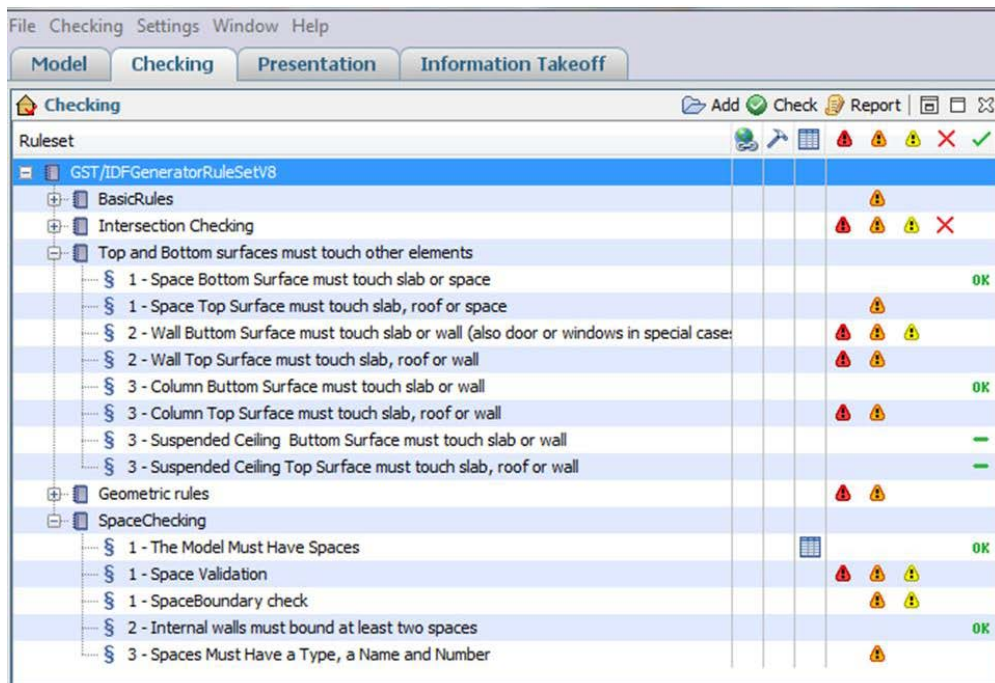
File Checking Settings Window Help

Model | Checking | Presentation | Information Takeoff

Checking

Add Check Report

Ruleset

GST/IDFGeneratorRuleSetV8
BasicRules
Intersection Checking
Top and Bottom surfaces must touch other elements
§ 1 - Space Bottom Surface must touch slab or space OK
§ 1 - Space Top Surface must touch slab, roof or space
§ 2 - Wall Buttom Surface must touch slab or wall (also door or windows in special case
§ 2 - Wall Top Surface must touch slab, roof or wall
§ 3 - Column Buttom Surface must touch slab or wall OK
§ 3 - Column Top Surface must touch slab, roof or wall
§ 3 - Suspended Ceiling Buttom Surface must touch slab or wall
§ 3 - Suspended Ceiling Top Surface must touch slab, roof or wall
Geometric rules
SpaceChecking
§ 1 - The Model Must Have Spaces OK
§ 1 - Space Validation
§ 1 - SpaceBoundary check
§ 2 - Internal walls must bound at least two spaces OK
§ 3 - Spaces Must Have a Type, a Name and Number